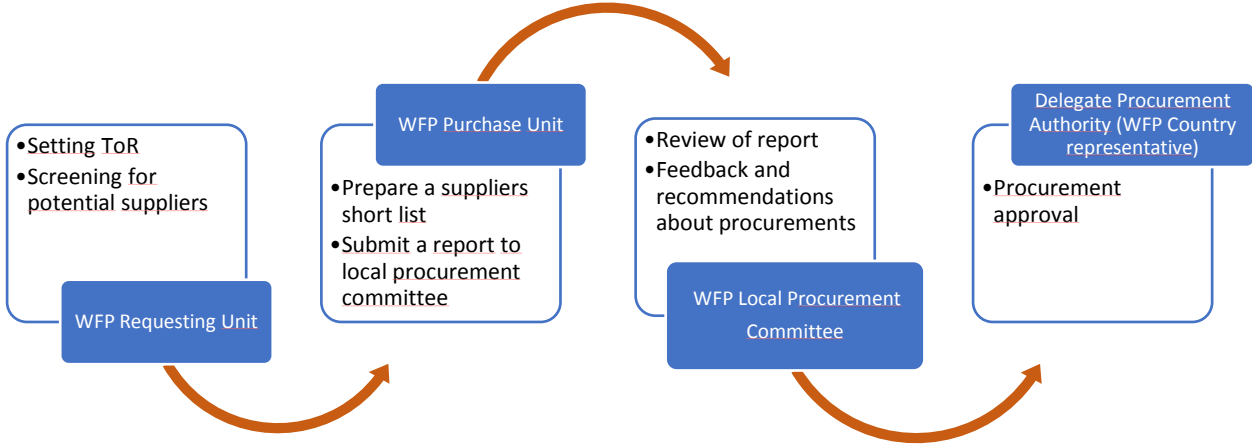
•Setting ToR
•Screening for potential suppliers

WFP Requesting Unit

WFP Purchase Unit

•Prepare a suppliers short list
•Submit a report to local procurement committee

•Review of report
•Feedback and recommendations about procurements

WFP Local Procurement Committee

Delegate Procurement Authority (WFP Country representative)

•Procurement approval